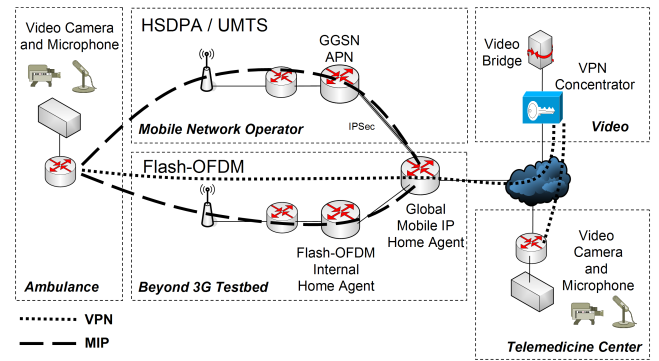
Video Camera and Microphone

HSDPA / UMTS

GGSN APN

Mobile Network Operator

IPSec

Video Bridge

VPN Concentrator

Video

Flash-OFDM

Global Mobile IP Home Agent

Flash-OFDM Internal Home Agent

Video Camera and Microphone

Ambulance

Beyond 3G Testbed

VPN

MIP

Telemedicine Center